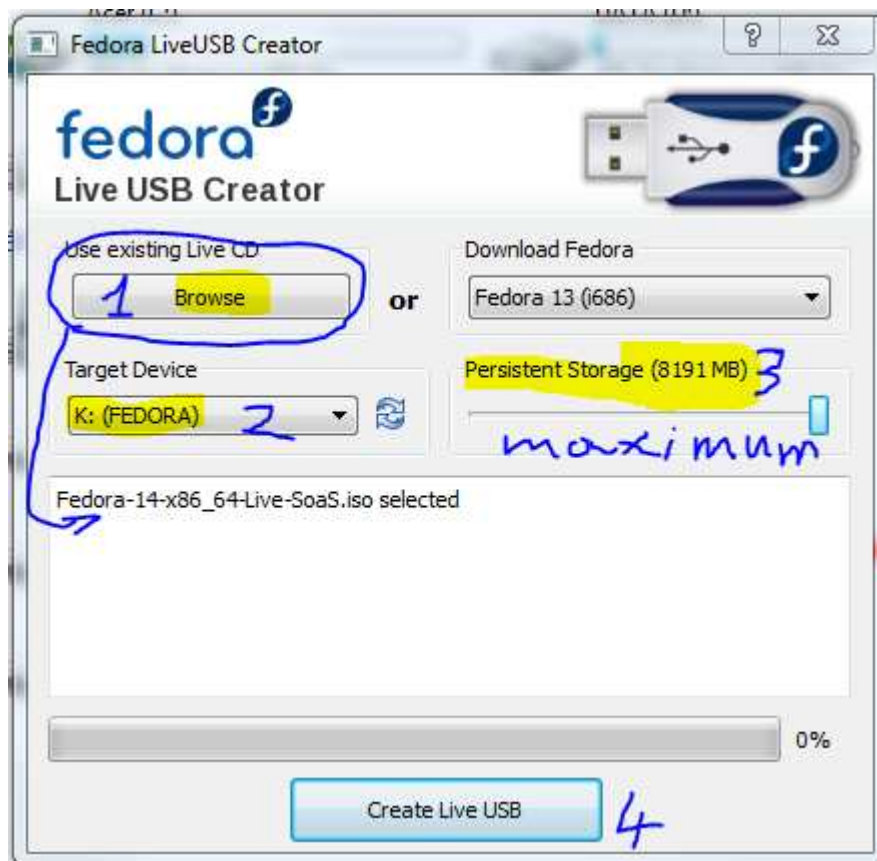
Fedora LiveUSB Creator

?

fedora
Live USB Creator

Use existing Live CD
1 Browse

or

Download Fedora
Fedora 13 (i686)

Target Device
K: (FEDORA) 2

Persistent Storage (8191 MB) 3
maximum

Fedora-14-x86_64-Live-SoaS.iso selected

0%

Create Live USB 4